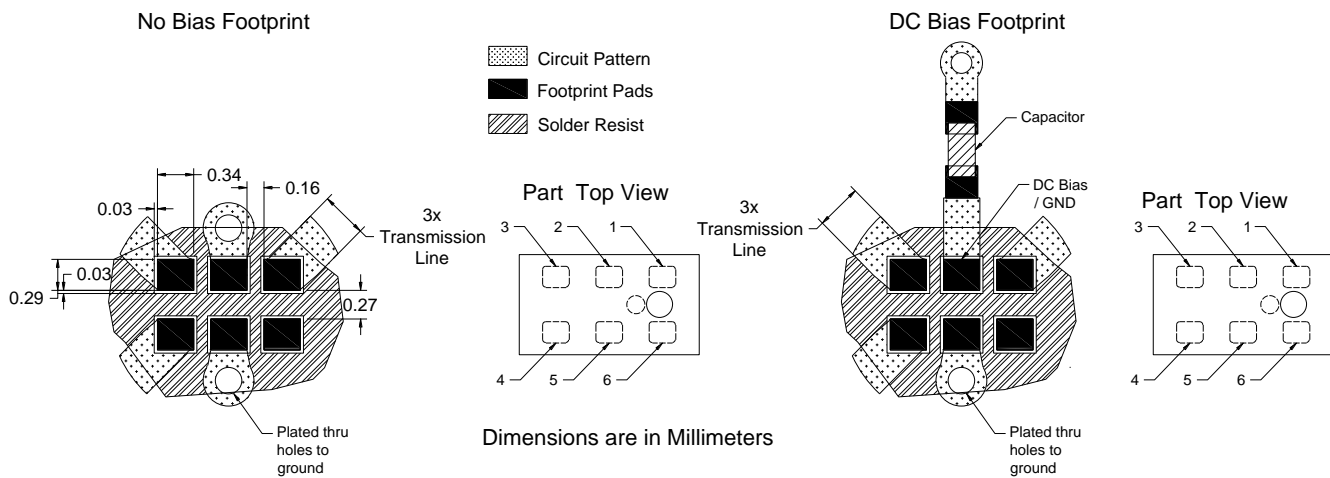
No Bias Footprint

Circuit Pattern
Footprint Pads
Solder Resist

DC Bias Footprint

Capacitor

0.34
0.16
0.03
3x Transmission Line
0.03
0.29
0.27

Part Top View
3
2
1
4
5
6

3x Transmission Line

DC Bias / GND

Part Top View
3
2
1
4
5
6

Plated thru holes to ground

Dimensions are in Millimeters

Plated thru holes to ground